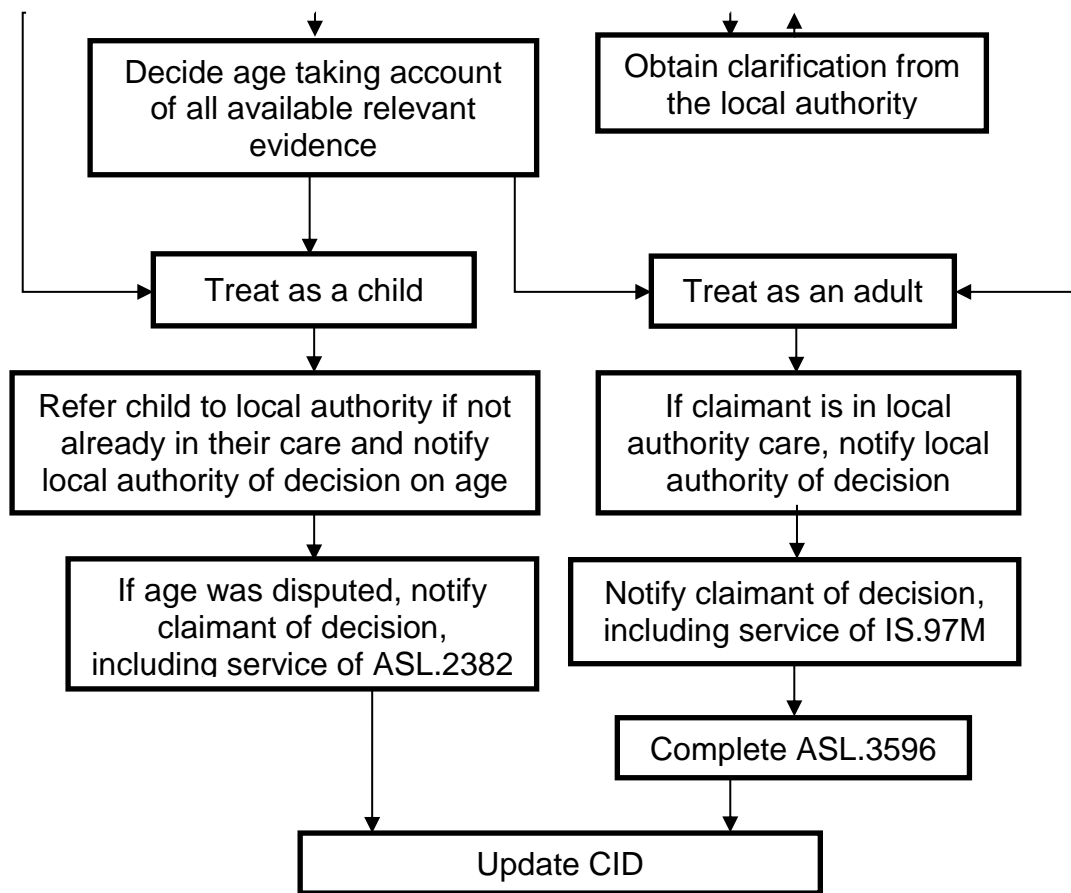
Decide age taking account of all available relevant evidence

Obtain clarification from the local authority

Treat as a child

Treat as an adult

Refer child to local authority if not already in their care and notify local authority of decision on age

If claimant is in local authority care, notify local authority of decision

If age was disputed, notify claimant of decision, including service of ASL.2382

Notify claimant of decision, including service of IS.97M

Complete ASL.3596

Update CID